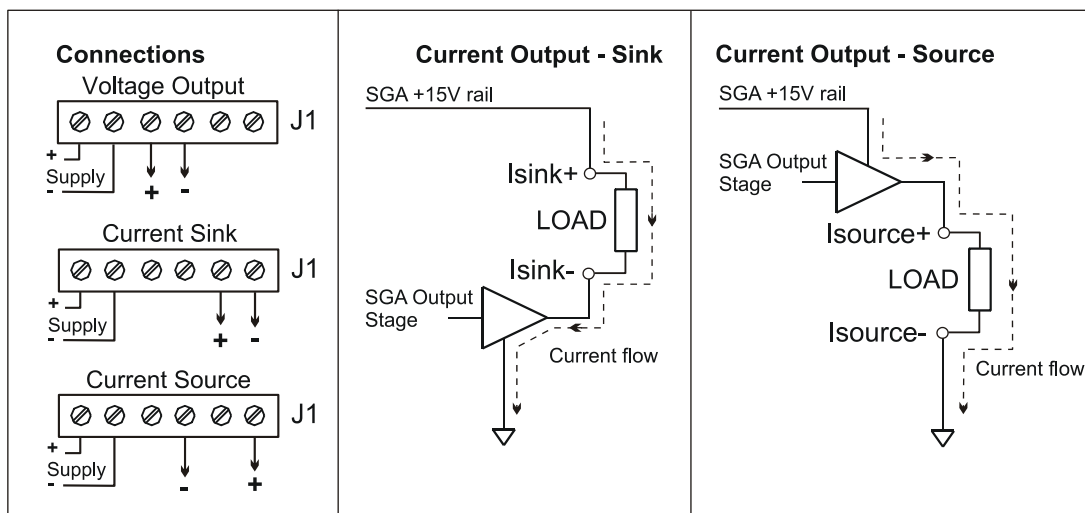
Connections
Voltage Output
J1
+
Supply
-
+
-

Current Sink
J1
+
Supply
-
+
-

Current Source
J1
+
Supply
-
-
+

Current Output - Sink
SGA +15V rail
Isink+
LOAD
Isink-
SGA Output Stage
Current flow

Current Output - Source
SGA +15V rail
SGA Output Stage
Isource+
LOAD
Isource-
Current flow